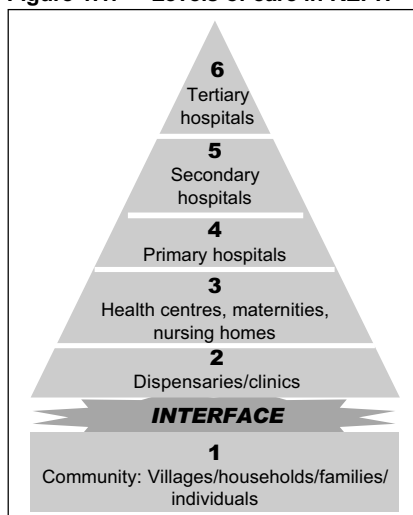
Figure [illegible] — Levels of care in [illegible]

6
Tertiary hospitals

5
Secondary hospitals

4
Primary hospitals

3
Health centres, maternities, nursing homes

2
Dispensaries/clinics

INTERFACE

1
Community: Villages/households/families/ individuals